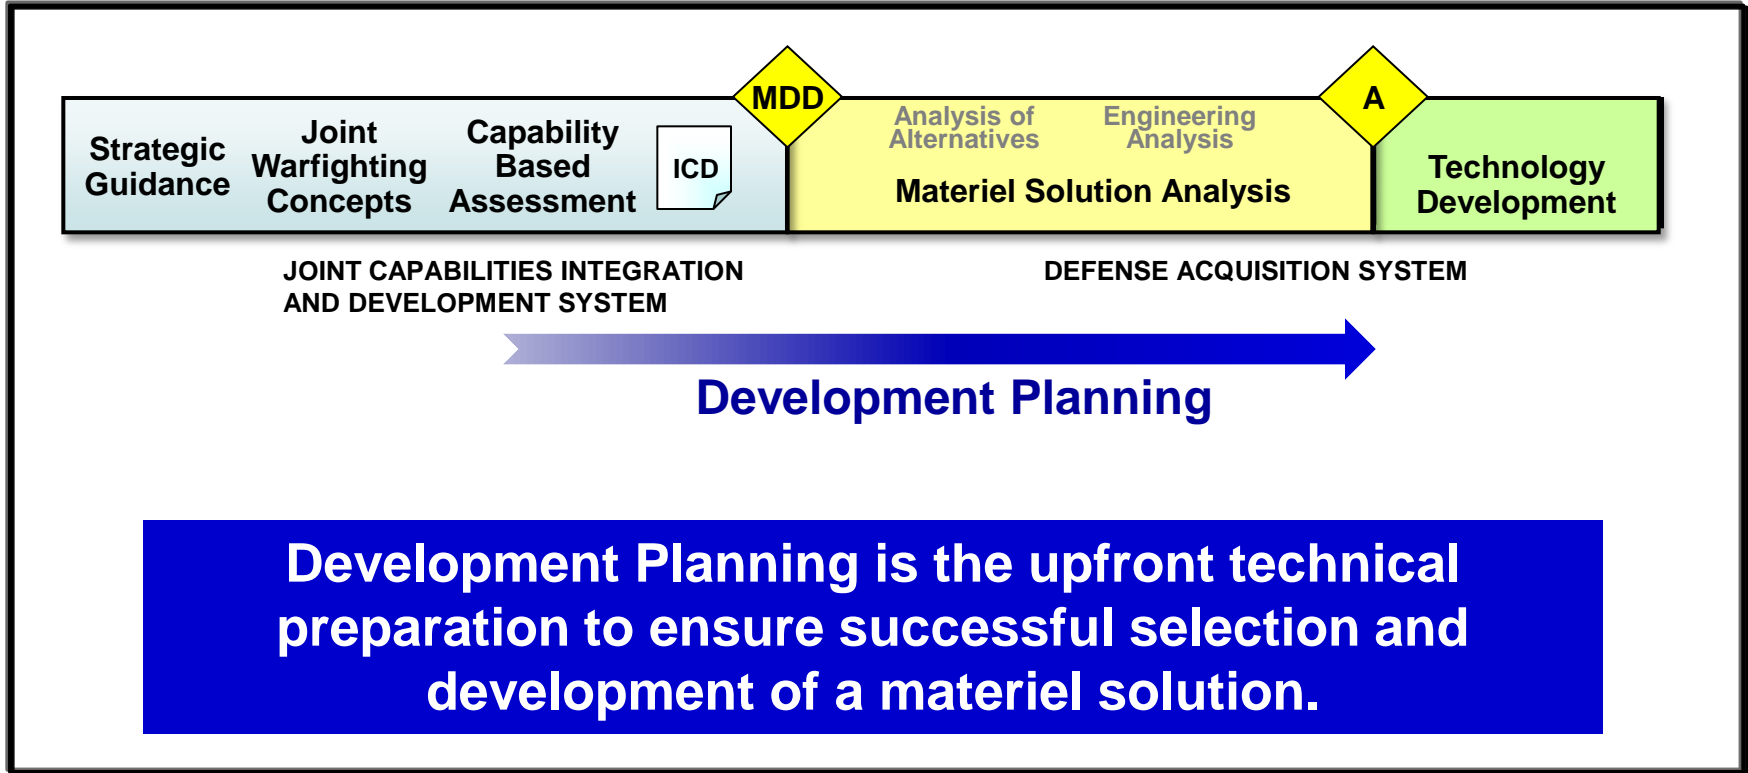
Strategic Guidance

Joint Warfighting Concepts

Capability Based Assessment

ICD

MDD

Analysis of Alternatives

Engineering Analysis

Materiel Solution Analysis

A

Technology Development

JOINT CAPABILITIES INTEGRATION AND DEVELOPMENT SYSTEM

DEFENSE ACQUISITION SYSTEM

Development Planning

Development Planning is the upfront technical preparation to ensure successful selection and development of a materiel solution.